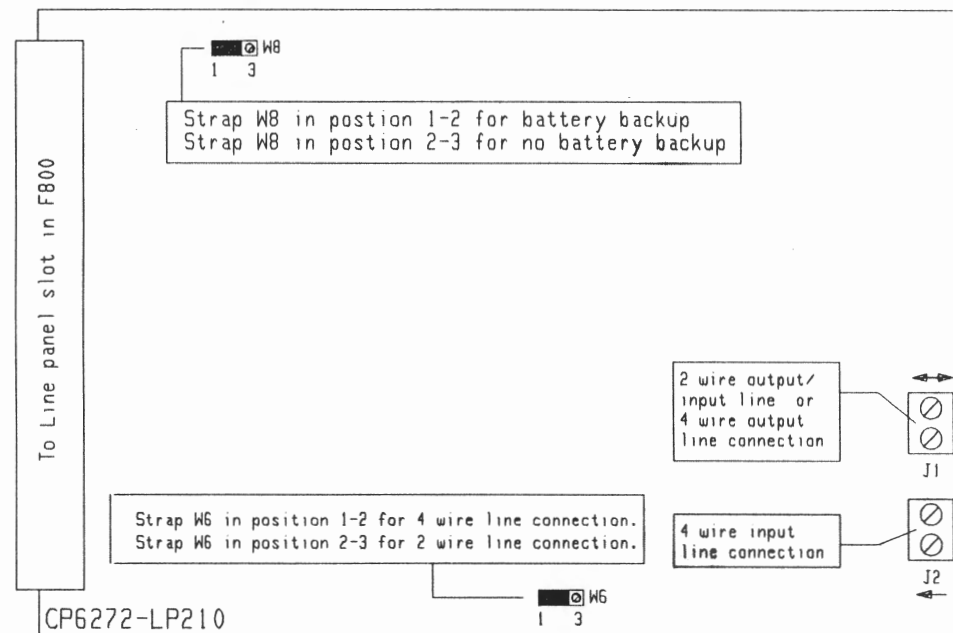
W8
1 3

Strap W8 in postion 1-2 for battery backup
Strap W8 in postion 2-3 for no battery backup

To Line panel slot in F800

2 wire output/ input line or 4 wire output line connection

J1

Strap W6 in position 1-2 for 4 wire line connection.
Strap W6 in position 2-3 for 2 wire line connection.

4 wire input line connection

J2

W6
1 3

CP6272-LP210